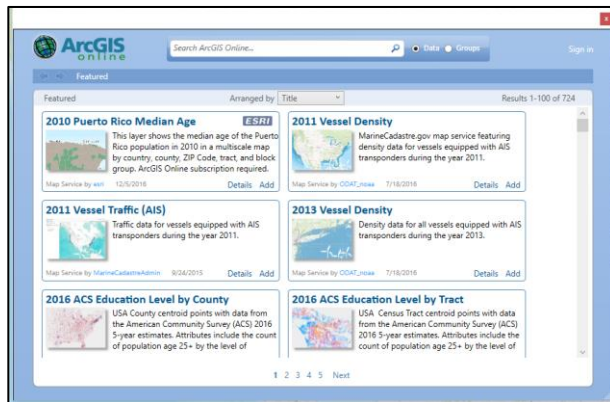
ArcGIS online

Search ArcGIS Online...

Data Groups

Sign in

Featured

Featured

Arranged by Title

Results 1-100 of 724

2010 Puerto Rico Median Age

ESRI

This layer shows the median age of the Puerto Rico population in 2010 in a multiscale map by country, county, ZIP Code, tract, and block group. ArcGIS Online subscription required.

Map Service by esri 12/5/2016

Details Add

2011 Vessel Density

MarineCadastre.gov map service featuring density data for vessels equipped with AIS transponders during the year 2011.

Map Service by OCM_noaa 7/18/2016

Details Add

2011 Vessel Traffic (AIS)

Traffic data for vessels equipped with AIS transponders during the year 2011.

Map Service by MarineCadastreAdmin 9/24/2015

Details Add

2013 Vessel Density

Density data for all vessels equipped with AIS transponders during the year 2013.

Map Service by OCM_noaa 7/18/2016

Details Add

2016 ACS Education Level by County

USA County centroid points with data from the American Community Survey (ACS) 2016 5-year estimates. Attributes include the count of population age 25+ by the level of

2016 ACS Education Level by Tract

USA Census Tract centroid points with data from the American Community Survey (ACS) 2016 5-year estimates. Attributes include the count of population age 25+ by the level of

1 2 3 4 5 Next